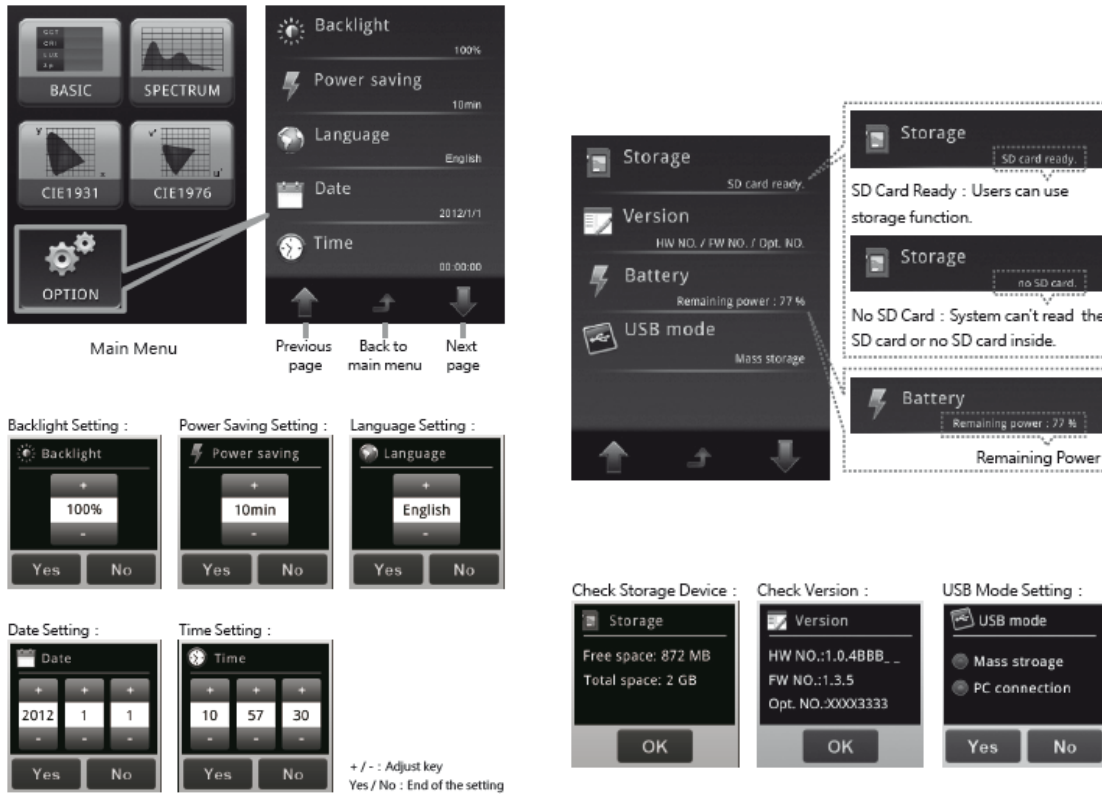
BASIC
SPECTRUM
CIE1931
CIE1976
OPTION

Main Menu

Backlight
100%
Power saving
10min
Language
English
Date
2012/1/1
Time
00:00:00

Previous page
Back to main menu
Next page

Storage
SD card ready.
Version
HW NO. / FW NO. / Opt. NO.
Battery
Remaining power : 77 %
USB mode
Mass storage

Storage
SD card ready.
SD Card Ready : Users can use storage function.

Storage
no SD card.
No SD Card : System can't read the SD card or no SD card inside.

Battery
Remaining power : 77 %
Remaining Power

Backlight Setting :
Backlight
+
100%
-
Yes
No

Power Saving Setting :
Power saving
+
10min
-
Yes
No

Language Setting :
Language
+
English
-
Yes
No

Date Setting :
Date
+ + +
2012 1 1
- - -
Yes
No

Time Setting :
Time
+ + +
10 57 30
- - -
Yes
No

+ / - : Adjust key
Yes / No : End of the setting

Check Storage Device :
Storage
Free space: 872 MB
Total space: 2 GB
OK

Check Version :
Version
HW NO.:1.0.4BBB_ _
FW NO.:1.3.5
Opt. NO.:XXXX3333
OK

USB Mode Setting :
USB mode
Mass stroage
PC connection
Yes
No